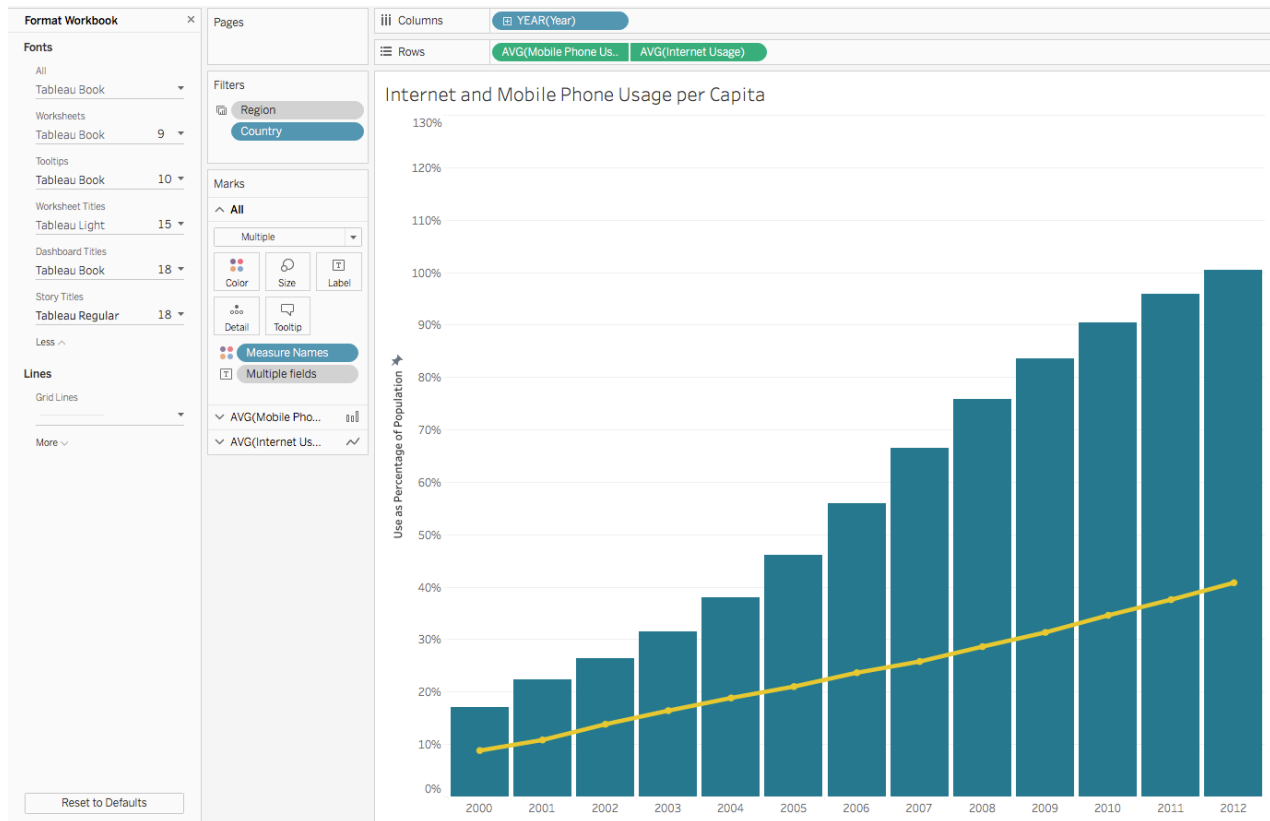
Format Workbook ×

Fonts

All
Tableau Book

Worksheets
Tableau Book 9

Tooltips
Tableau Book 10

Worksheet Titles
Tableau Light 15

Dashboard Titles
Tableau Book 18

Story Titles
Tableau Regular 18

Less

Lines

Grid Lines

More

Reset to Defaults

Pages

Filters
Region
Country

Marks
All
Multiple
Color
Size
Label
Detail
Tooltip
Measure Names
Multiple fields
AVG(Mobile Pho...
AVG(Internet Us...

Columns
YEAR(Year)

Rows
AVG(Mobile Phone Us..
AVG(Internet Usage)

Internet and Mobile Phone Usage per Capita

Use as Percentage of Population

130%
120%
110%
100%
90%
80%
70%
60%
50%
40%
30%
20%
10%
0%

2000
2001
2002
2003
2004
2005
2006
2007
2008
2009
2010
2011
2012